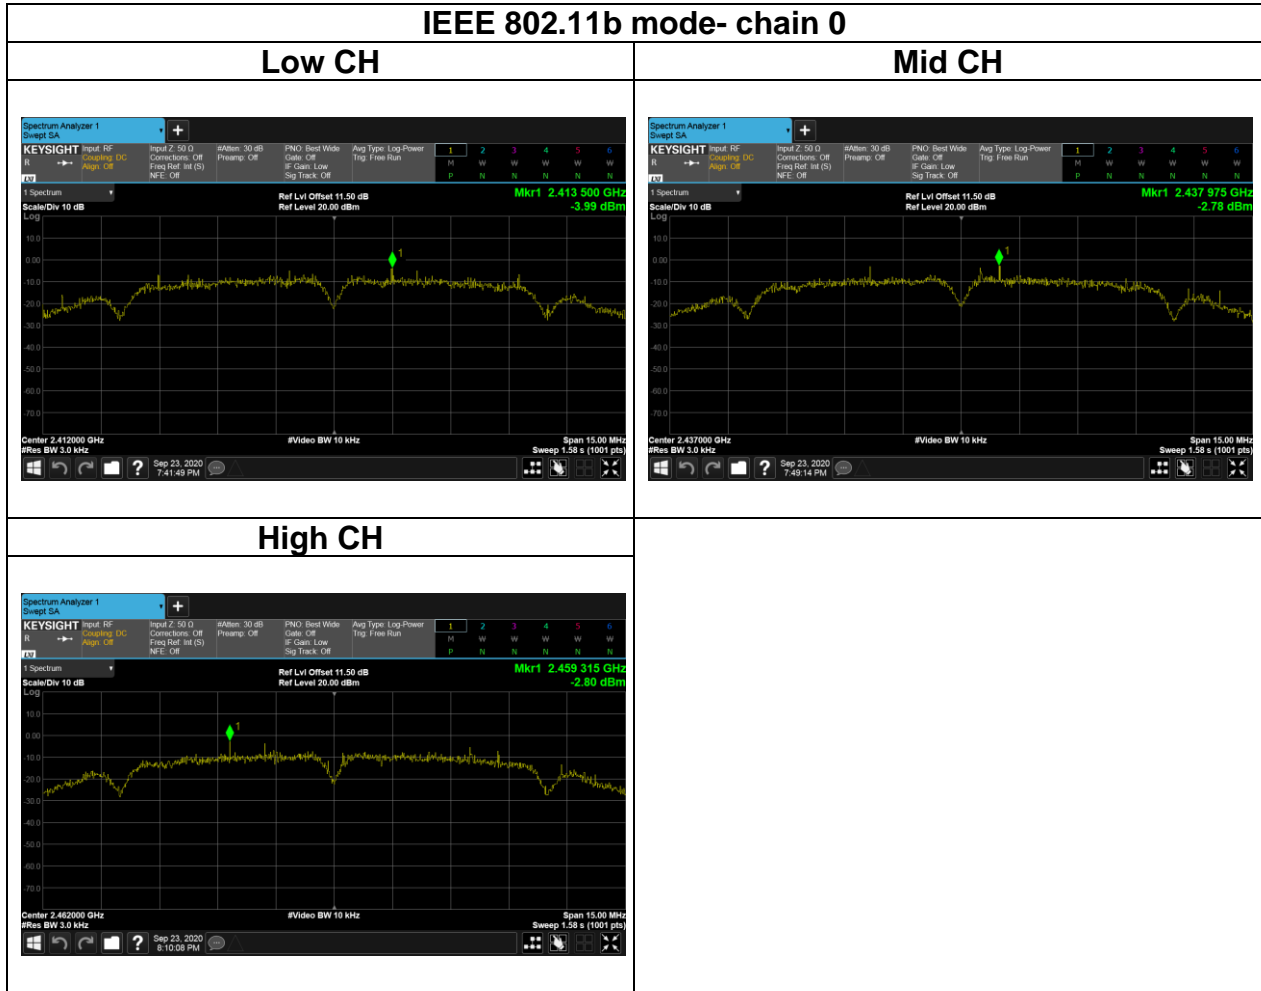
IEEE 802.11b mode- chain 0

| Low CH | Mid CH |
|---|---|
| Spectrum Analyzer 1 Swept SA + KEYSIGHT Input: RF Coupling: DC Align: Off Input Z: 50 Ω Corrections: Off Freq Ref: Int (S) NFE: Off #Atten: 30 dB Preamp: Off PNO: Best Wide Gate: Off IF Gain: Low Sig Track: Off Avg Type: Log-Power Trig: Free Run 1 2 3 4 5 6 M W W W W W P N N N N N 1 Spectrum Scale/Div 10 dB Log Ref Lvl Offset 11.50 dB Ref Level 20.00 dBm Mkr1 2.413 500 GHz -3.99 dBm 10.0 0.00 -10.0 -20.0 -30.0 -40.0 -50.0 -60.0 -70.0 Center 2.412000 GHz #Res BW 3.0 kHz #Video BW 10 kHz Span 15.00 MHz Sweep 1.58 s (1001 pts) Sep 23, 2020 7:41:49 PM | Spectrum Analyzer 1 Swept SA + KEYSIGHT Input: RF Coupling: DC Align: Off Input Z: 50 Ω Corrections: Off Freq Ref: Int (S) NFE: Off #Atten: 30 dB Preamp: Off PNO: Best Wide Gate: Off IF Gain: Low Sig Track: Off Avg Type: Log-Power Trig: Free Run 1 2 3 4 5 6 M W W W W W P N N N N N 1 Spectrum Scale/Div 10 dB Log Ref Lvl Offset 11.50 dB Ref Level 20.00 dBm Mkr1 2.437 975 GHz -2.78 dBm 10.0 0.00 -10.0 -20.0 -30.0 -40.0 -50.0 -60.0 -70.0 Center 2.437000 GHz #Res BW 3.0 kHz #Video BW 10 kHz Span 15.00 MHz Sweep 1.58 s (1001 pts) Sep 23, 2020 7:49:14 PM |
| High CH | |
| Spectrum Analyzer 1 Swept SA + KEYSIGHT Input: RF Coupling: DC Align: Off Input Z: 50 Ω Corrections: Off Freq Ref: Int (S) NFE: Off #Atten: 30 dB Preamp: Off PNO: Best Wide Gate: Off IF Gain: Low Sig Track: Off Avg Type: Log-Power Trig: Free Run 1 2 3 4 5 6 M W W W W W P N N N N N 1 Spectrum Scale/Div 10 dB Log Ref Lvl Offset 11.50 dB Ref Level 20.00 dBm Mkr1 2.459 315 GHz -2.80 dBm 10.0 0.00 -10.0 -20.0 -30.0 -40.0 -50.0 -60.0 -70.0 Center 2.462000 GHz #Res BW 3.0 kHz #Video BW 10 kHz Span 15.00 MHz Sweep 1.58 s (1001 pts) Sep 23, 2020 8:10:08 PM | |